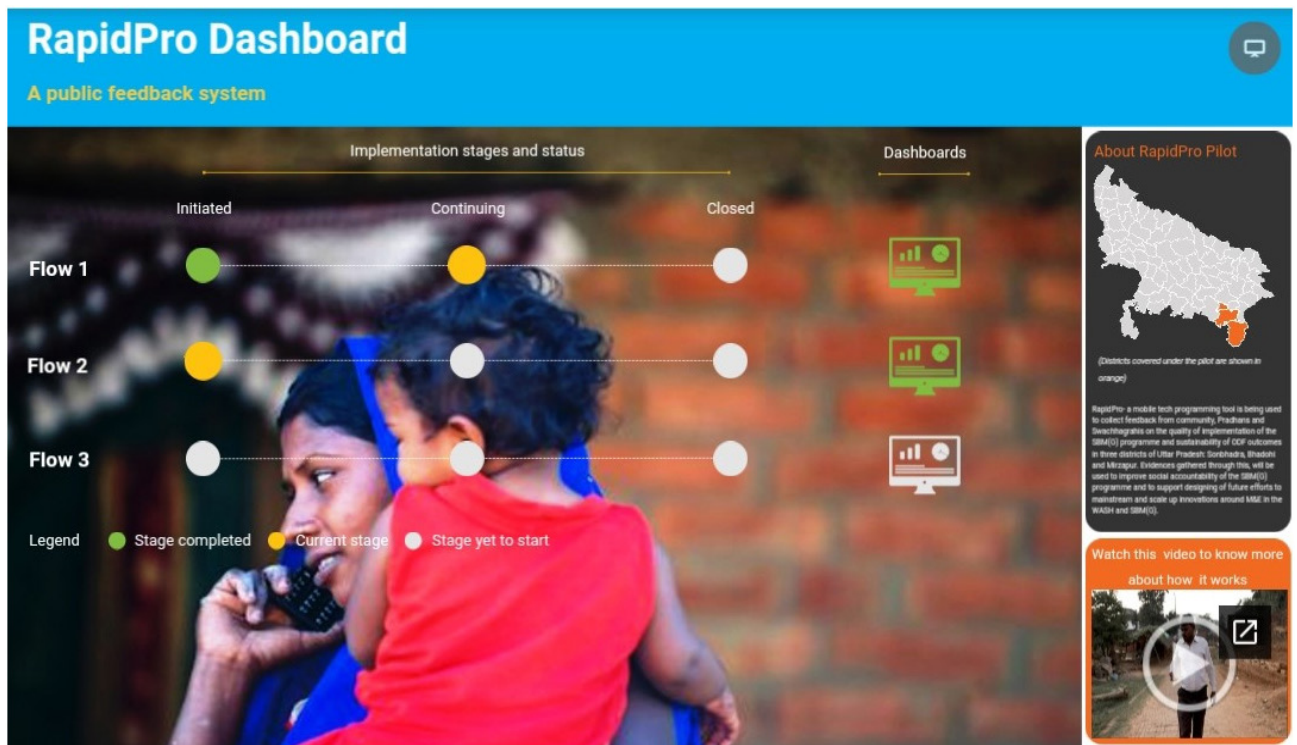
RapidPro Dashboard

A public feedback system

Implementation stages and status

Dashboards

Initiated

Continuing

Closed

Flow 1

Flow 2

Flow 3

Legend Stage completed Current stage Stage yet to start

About RapidPro Pilot

(Districts covered under the pilot are shown in orange)

RapidPro- a mobile tech programming tool is being used to collect feedback from community, Pradhans and Swachhagrahis on the quality of implementation of the SBM(G) programme and sustainability of ODF outcomes in three districts of Uttar Pradesh: Sonbhadra, Bhadohi and Mirzapur. Evidences gathered through this, will be used to improve social accountability of the SBM(G) programme and to support designing of future efforts to mainstream and scale up innovations around M&E in the WASH and SBM(G).

Watch this video to know more about how it works